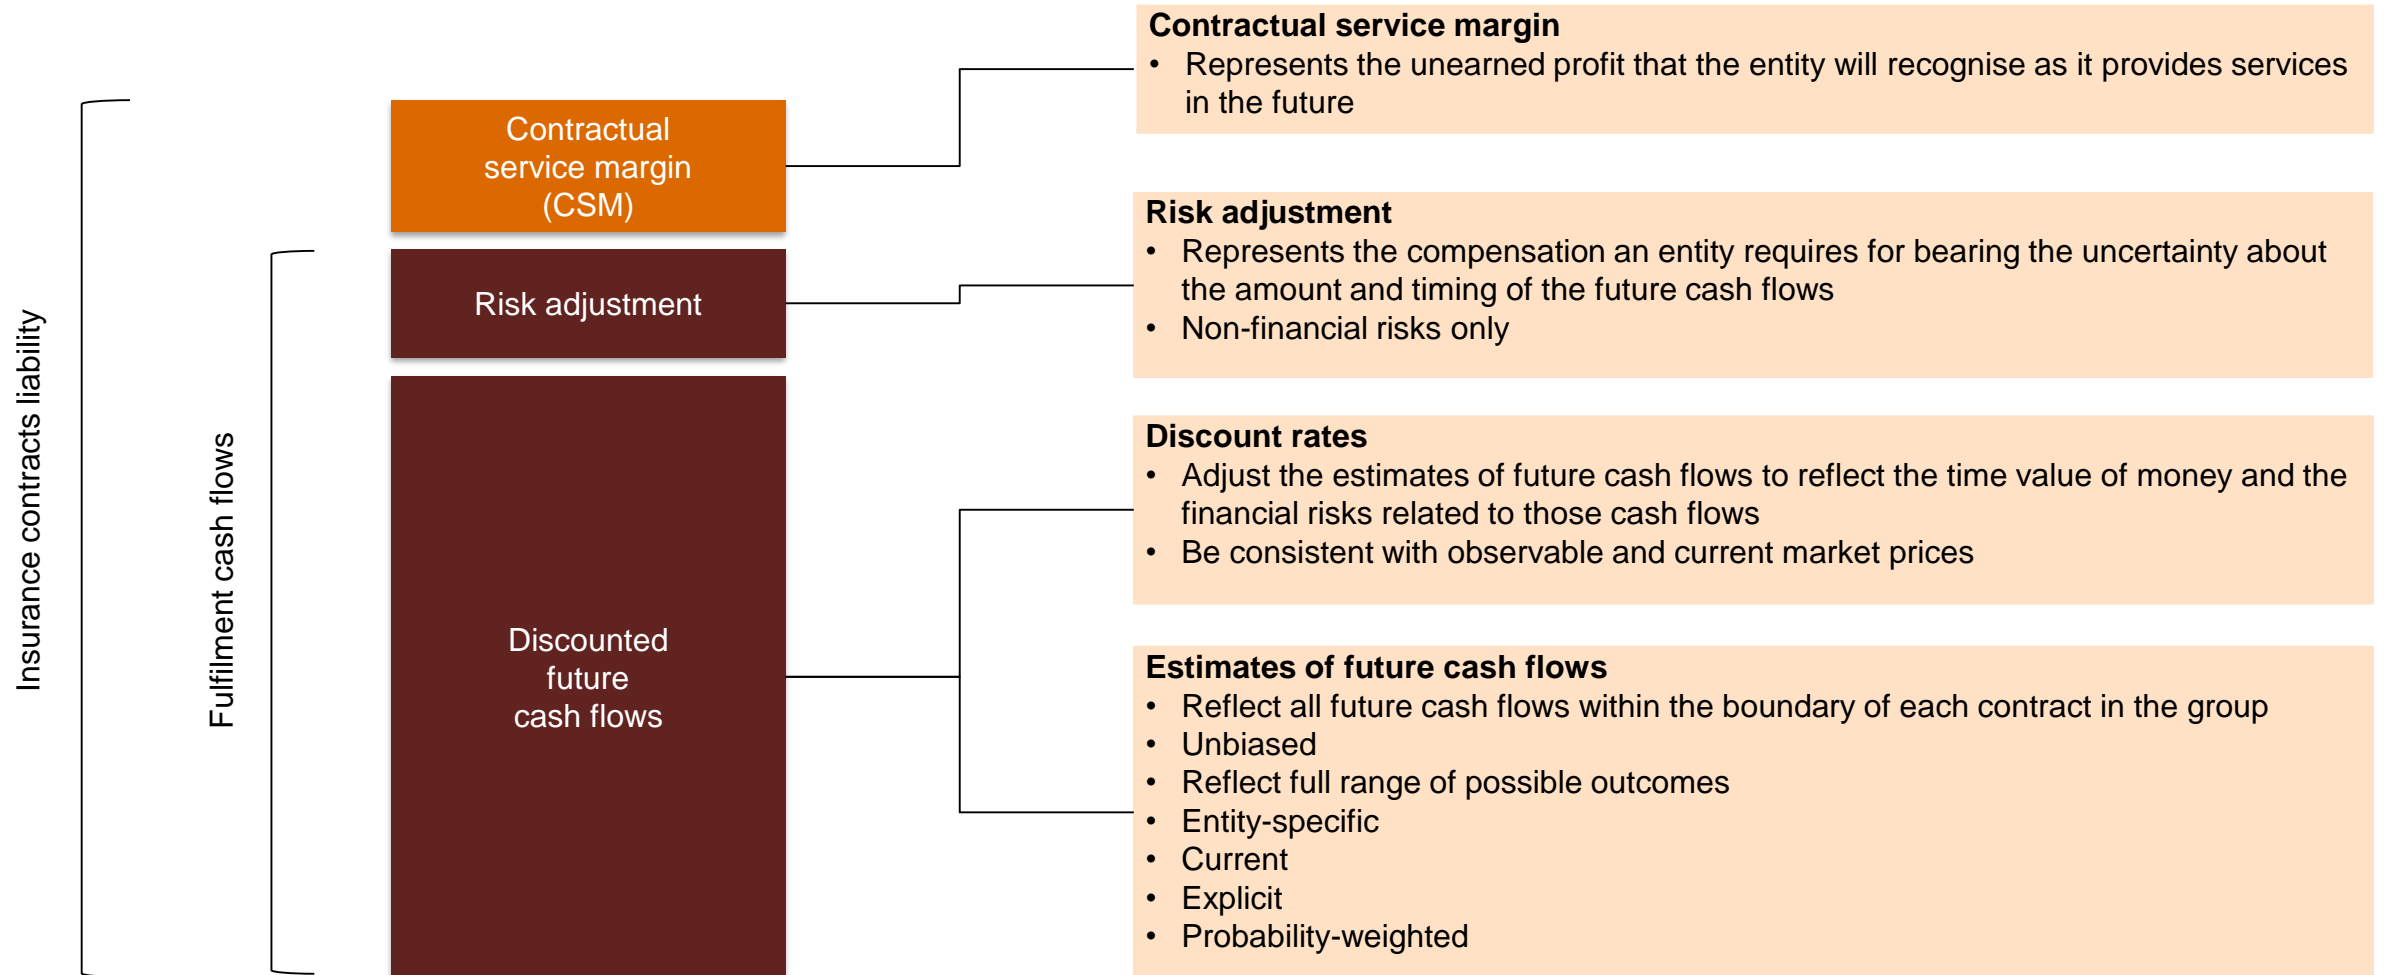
Insurance contracts liability

Fulfilment cash flows

Contractual service margin (CSM)

Risk adjustment

Discounted future cash flows

Contractual service margin
• Represents the unearned profit that the entity will recognise as it provides services in the future

Risk adjustment
• Represents the compensation an entity requires for bearing the uncertainty about the amount and timing of the future cash flows
• Non-financial risks only

Discount rates
• Adjust the estimates of future cash flows to reflect the time value of money and the financial risks related to those cash flows
• Be consistent with observable and current market prices

Estimates of future cash flows
• Reflect all future cash flows within the boundary of each contract in the group
• Unbiased
• Reflect full range of possible outcomes
• Entity-specific
• Current
• Explicit
• Probability-weighted